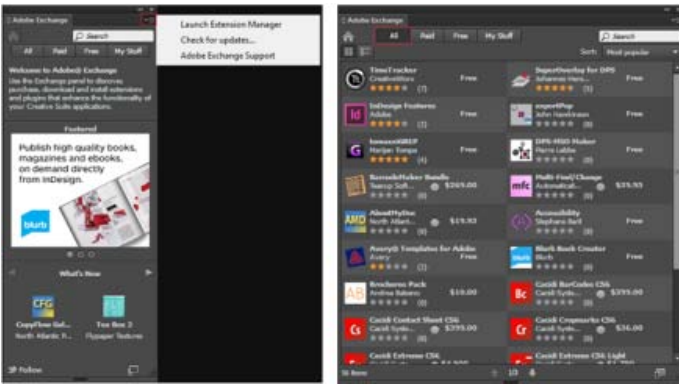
Adobe Exchange

Search

All Paid Free My Stuff

Launch Extension Manager
Check for updates...
Adobe Exchange Support

Welcome to Adobe® Exchange
Use the Exchange panel to discover, purchase, download and install extensions and plugins that enhance the functionality of your Creative Suite applications.

Featured

Publish high quality books, magazines and ebooks, on demand directly from InDesign.

blurb

What's New

CFG
CopyFlow Gol...
North Atlantic S...

Tee Box 3
Flypaper Textures

Follow

Adobe Exchange

Search

All Paid Free My Stuff

Sort: Most popular

TimeTracker
CreativeWorx
(7)
Free

ExportOverlay for DPS
Johannes Henseler
(1)
Free

InDesign Footnotes
Adobe
(0)
Free

export9up
John Hawkinson
(0)
Free

ImmanxGREP
Marijan Tompa
(4)
Free

DPS-HSO Maker
Harrs Lubbe
(0)
Free

BarcodeMaker Bundle
Teacup Soft...
(0)
$269.00

Multi-Find/Change
Automaticat...
(0)
$39.95

AboutMyDoc
North Atlant...
(0)
$19.95

Accessibility
Stephane Baril
(0)
Free

Avery® Templates for Adobe
Avery
(2)
Free

Blurb Book Creator
Blurb
(0)
Free

Brochures Pack
Andrea Balsamo
(0)
$10.00

Cacidi BarCodes CS6
Cacidi Syste...
(0)
$399.00

Cacidi Contact Sheet CS6
Cacidi Syste...
$399.00

Cacidi Cropmarks CS6
Cacidi Syste...
(0)
$36.00

Cacidi Extreme CS6

Cacidi Extreme CS6 Light

16 items

1/3